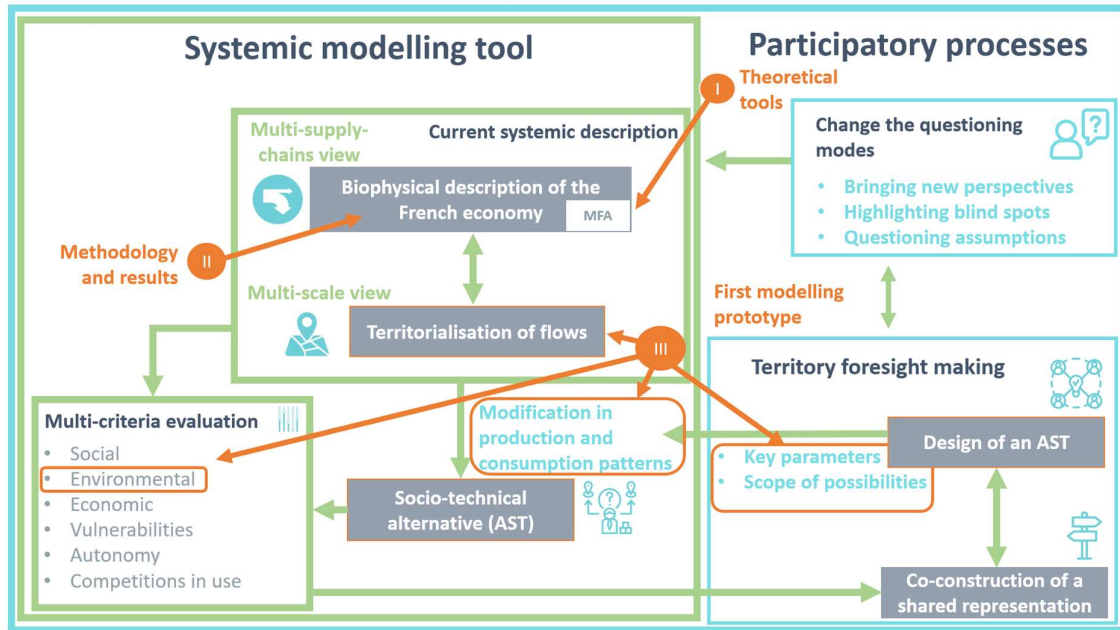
Systemic modelling tool

Participatory processes

I Theoretical tools

Multi-supply-chains view

Current systemic description

Biophysical description of the French economy

MFA

Methodology and results II

Multi-scale view

Territorialisation of flows

III

Change the questioning modes

• Bringing new perspectives
• Highlighting blind spots
• Questioning assumptions

First modelling prototype

Territory foresight making

Multi-criteria evaluation

• Social
• Environmental
• Economic
• Vulnerabilities
• Autonomy
• Competitions in use

Modification in production and consumption patterns

Socio-technical alternative (AST)

Design of an AST

• Key parameters
• Scope of possibilities

Co-construction of a shared representation